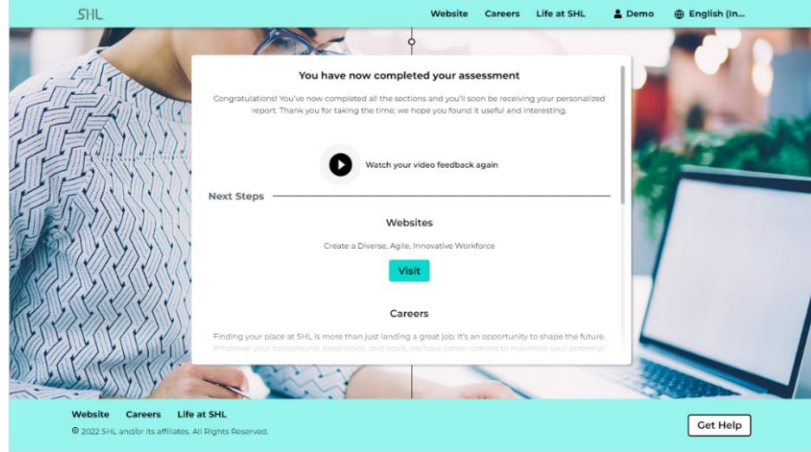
SHL

Website Careers Life at SHL Demo English (In...

You have now completed your assessment

Congratulations! You've now completed all the sections and you'll soon be receiving your personalized report. Thank you for taking the time; we hope you found it useful and interesting.

Watch your video feedback again

Next Steps

Websites

Create a Diverse, Agile, Innovative Workforce

Visit

Careers

Finding your place at SHL is more than just landing a great job; it's an opportunity to shape the future. Whatever your background, experience, and goals, we have career options to maximize your potential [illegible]

Website Careers Life at SHL

© 2022 SHL and/or its affiliates. All Rights Reserved.

Get Help